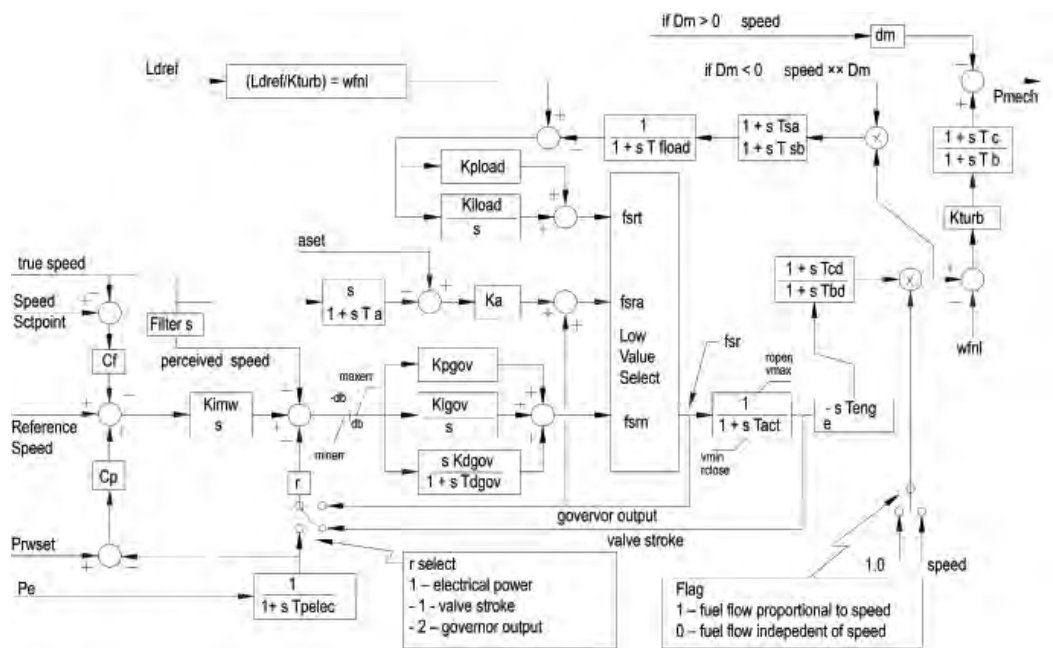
if Dm > 0 speed

dm

Ldref

(Ldref/Kturb) = wfnl

if Dm < 0 speed ×× Dm

Pmech

$\frac{1}{1 + s\ T\ fload}$

$\frac{1 + s\ Tsa}{1 + s\ T\ sb}$

$\frac{1 + s\ T\ c}{1 + s\ T\ b}$

Kpload

$\frac{Kiload}{s}$

fsrt

Kturb

aset

true speed

$\frac{1 + s\ Tcd}{1 + s\ Tbd}$

Speed Sctpoint

Filter s

$\frac{s}{1 + s\ T\ a}$

Ka

fsra

Low Value Select

wfnl

Cf

perceived speed

fsr

Kpgov

maxerr

-db

db

minerr

ropen vmax

Reference Speed

$\frac{Kimw}{s}$

$\frac{Kigov}{s}$

fsm

$\frac{1}{1 + s\ Tact}$

$e^{- s\ Teng}$

vmin rclose

$\frac{s\ Kdgov}{1 + s\ Tdgov}$

Cp

r

governor output

Prwset

valve stroke

r select
1 – electrical power
- 1 - valve stroke
- 2 – governor output

1.0

speed

Pe

$\frac{1}{1+ s\ Tpelec}$

Flag
1 – fuel flow proportional to speed
0 – fuel flow indepedent of speed